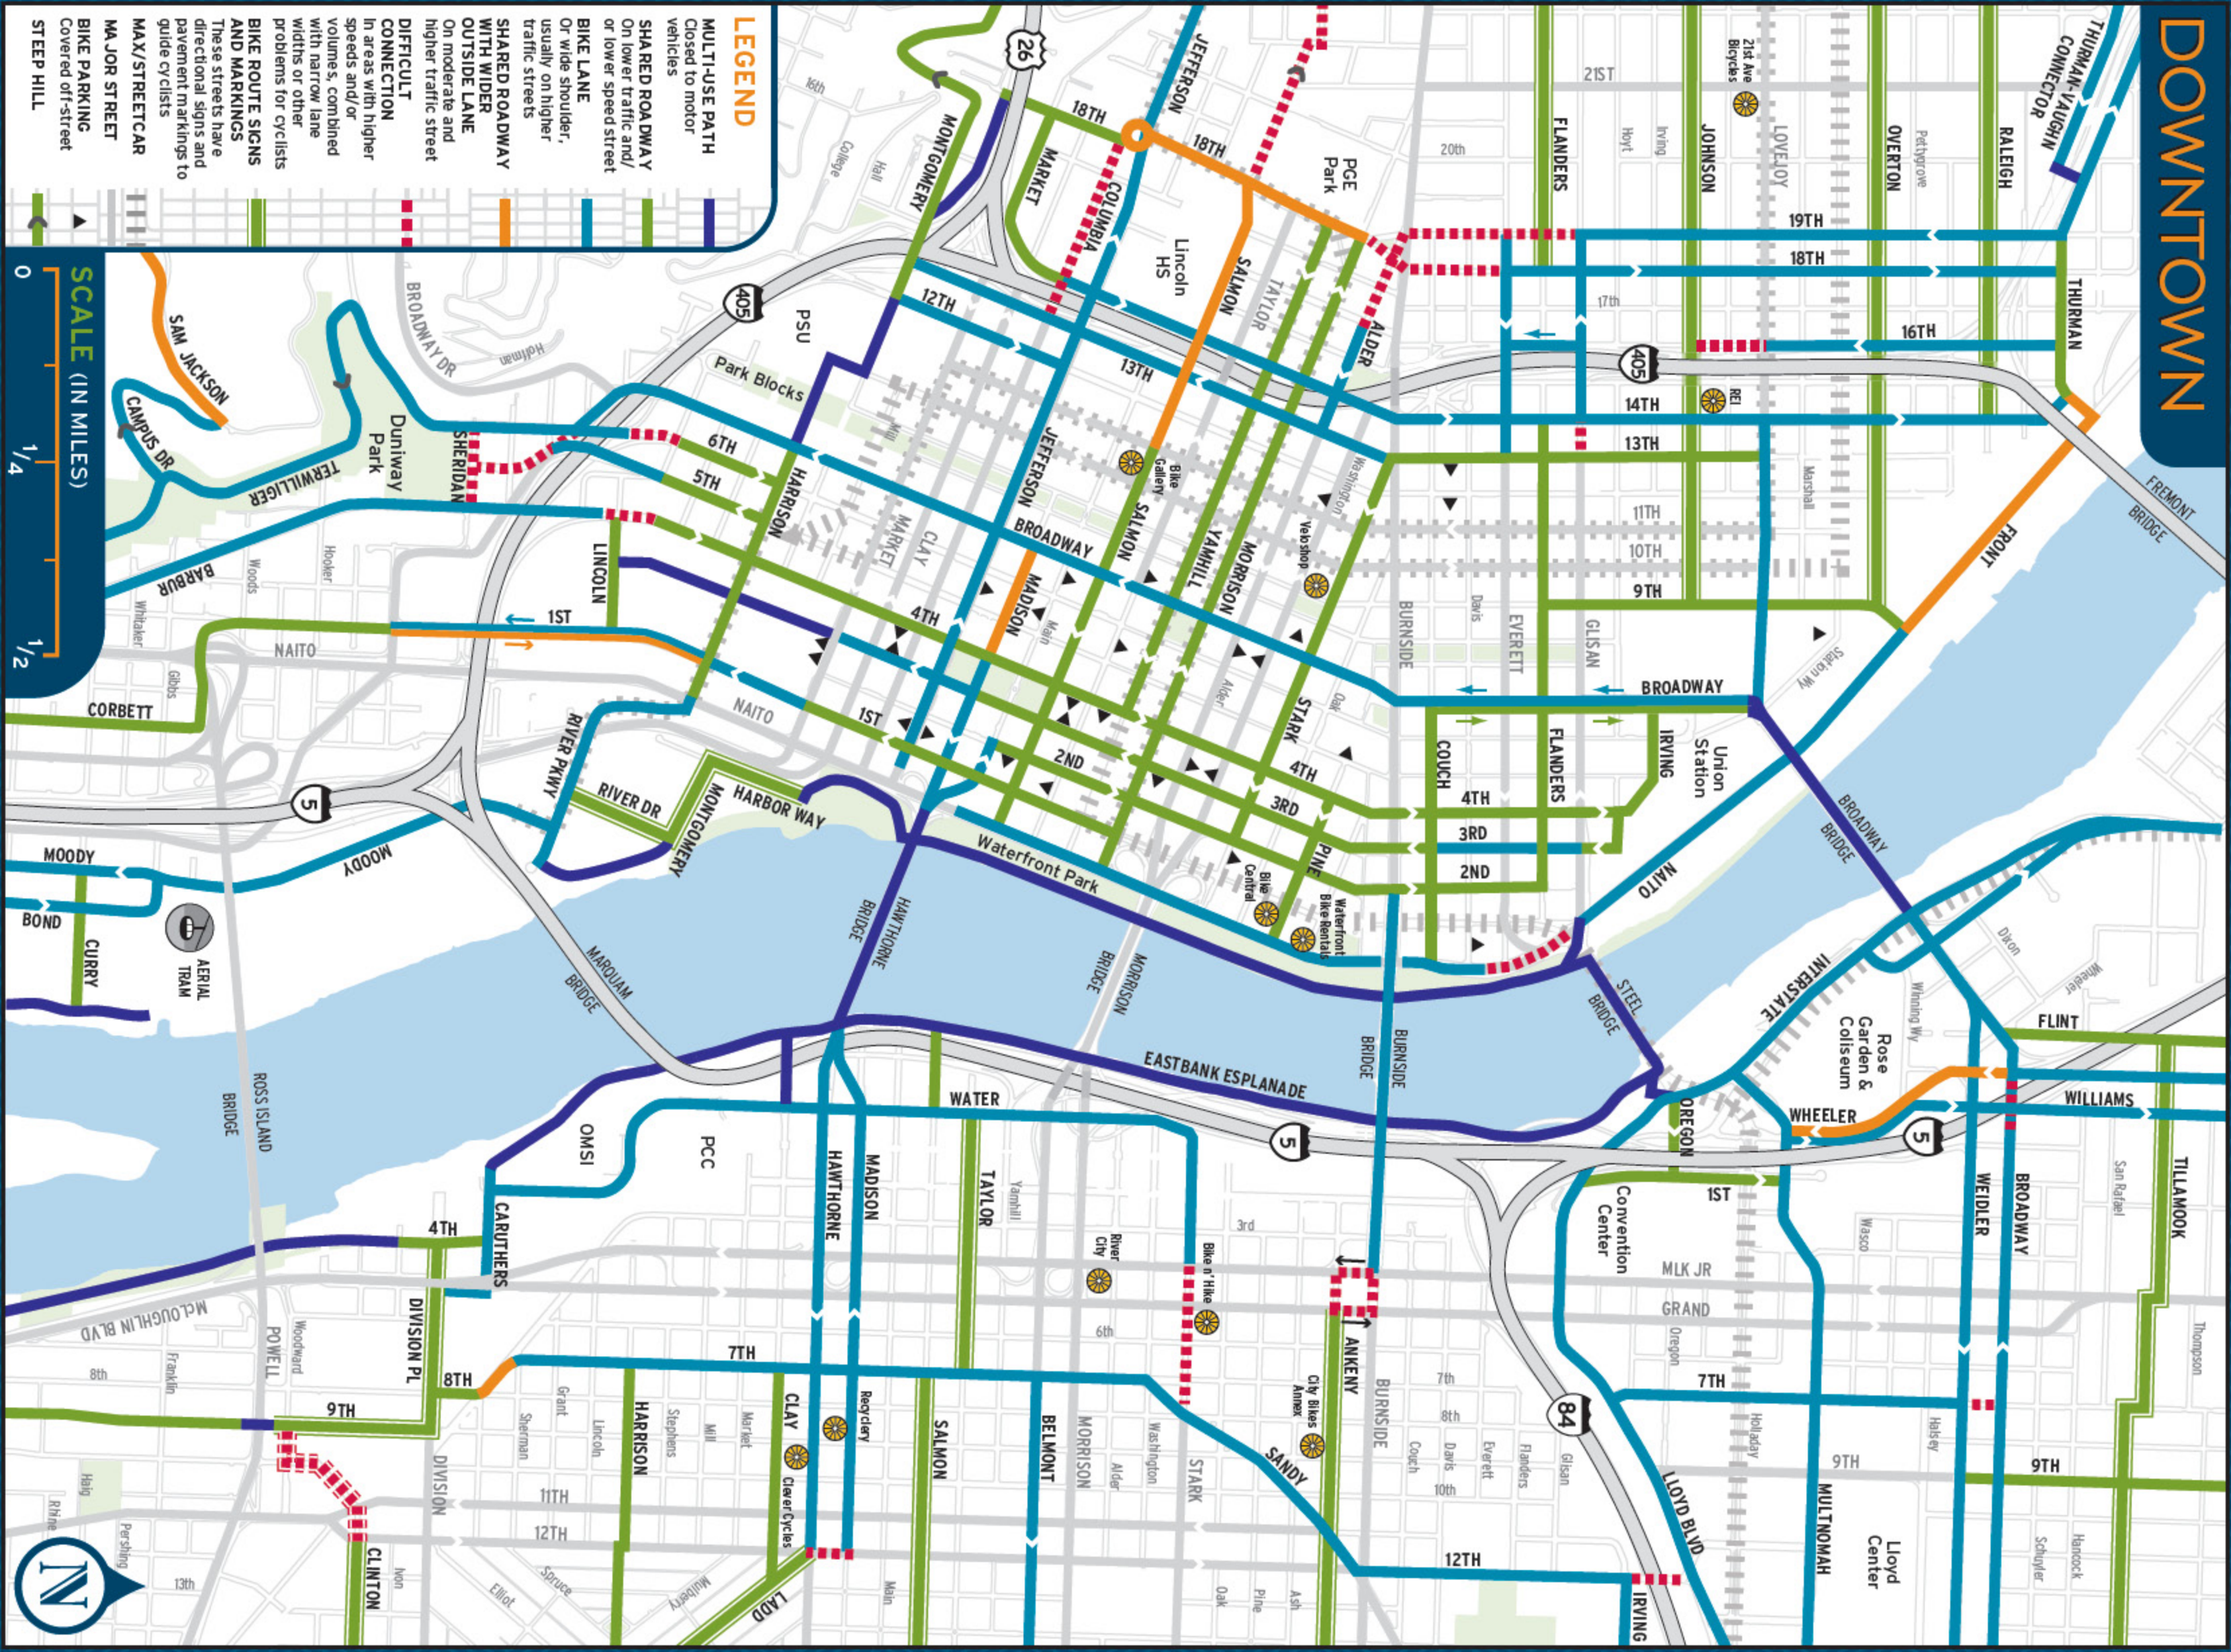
DOWNTOWN

LEGEND

MULTI-USE PATH
Closed to motor vehicles

SHARED ROADWAY
On lower traffic and/or lower speed street

BIKE LANE
Or wide shoulder, usually on higher traffic streets

SHARED ROADWAY WITH WIDER OUTSIDE LANE
On moderate and higher traffic street

DIFFICULT CONNECTION
In areas with higher speeds and/or volumes, combined with narrow lane widths or other problems for cyclists

BIKE ROUTE SIGNS AND MARKINGS
These streets have directional signs and pavement markings to guide cyclists

MAX/STREETCAR

MAJOR STREET

BIKE PARKING
Covered off-street

STEEP HILL

SCALE (IN MILES)
0
1/4
1/2

26 405 5 84

JEFFERSON 18TH 18TH COLUMBIA MARKET MONTGOMERY PGE Park Lincoln HS SALMON TAYLOR ALDER 21ST 20th FLANDERS Hoyt Irving JOHNSON LOVEJOY OVERTON Pettygrove RALEIGH THURMAN-VAUGHN CONNECTOR 21st Ave Bicycles 19TH 18TH 17th THURMAN 16TH 14TH REI 13TH 12TH 13TH PSU Park Blocks BROADWAY DR Hoffman SAM JACKSON CAMPUS DR Duniway Park SHERIDAN TERWILLIGER 6TH 5TH HARRISON Mill MARKET CLAY JEFFERSON SALMON Bike Gallery YAMHILL MORRISON Washington Vebshop 11TH 10TH Marshall 9TH FRONT FREMONT BRIDGE BARBUR Woods Hooker LINCOLN BROADWAY MADISON Main 4TH 1ST NAITO Whitaker Gibbs CORBETT NAITO 1ST 2ND 3RD 4TH STARK Oak Alder BURNSIDE Davis EVERETT GLISAN BROADWAY Station Wy COUCH FLANDERS IRVING Union Station 4TH 3RD 2ND PINE Bike Central Waterfront Bike Rentals RIVER PKWY RIVER DR MONTGOMERY HARBOR WAY Waterfront Park MOODY MOODY BOND CURRY AERIAL TRAM MARQUAM BRIDGE HAWTHORNE BRIDGE MORRISON BRIDGE BURNSIDE BRIDGE STEEL BRIDGE BROADWAY BRIDGE NAITO INTERSTATE Dixon Wheeler Winning Wy Rose Garden & Coliseum FLINT EASTBANK ESPLANADE ROSS ISLAND BRIDGE OMSI PCC WATER HAWTHORNE MADISON TAYLOR Yamhill 3rd River City Bike n' Hike OREGON WHEELER WILLIAMS 1ST Convention Center MLK JR GRAND Wasco Oregon WEIDLER BROADWAY San Rafael TILLAMOOK 4TH CARUTHERS MCLOUGHLIN BLVD POWELL Woodward DIVISION PL 6th ANKENY BURNSIDE City Bikes Annex 8TH 8th Franklin 7TH Grant HARRISON Stephens Mill Market CLAY Recyclery Clever Cycles SALMON BELMONT MORRISON Alder Washington STARK SANDY 7th 8th Couch Davis 10th Everett Flanders Glisan 7TH Holladay Halsey 9TH 9TH Thompson 9TH Sherman Lincoln DIVISION 11TH 12TH Haig Rhine Pershing 13th CLINTON Ivon Elliot Spruce Mulberry LADD Main Oak Pine Ash 12TH LLOYD BLVD MULTNOMAH Lloyd Center IRVING Schuyler Hancock 16th College Hall

N